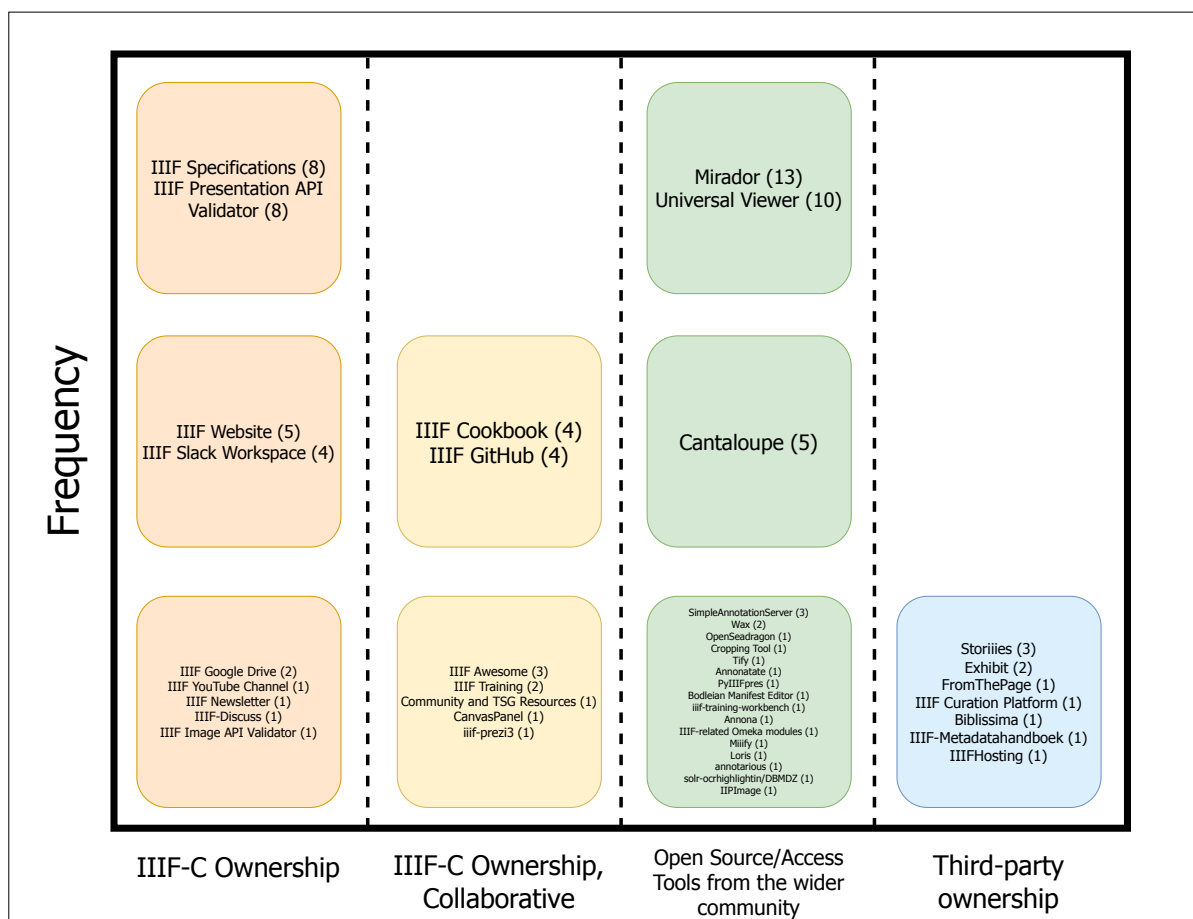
Frequency

IIIF Specifications (8)
IIIF Presentation API Validator (8)

IIIF Website (5)
IIIF Slack Workspace (4)

IIIF Google Drive (2)
IIIF YouTube Channel (1)
IIIF Newsletter (1)
IIIF-Discuss (1)
IIIF Image API Validator (1)

IIIF Cookbook (4)
IIIF GitHub (4)

IIIF Awesome (3)
IIIF Training (2)
Community and TSG Resources (1)
CanvasPanel (1)
iiif-prezi3 (1)

Mirador (13)
Universal Viewer (10)

Cantaloupe (5)

SimpleAnnotationServer (3)
Wax (2)
OpenSeadragon (1)
Cropping Tool (1)
Tify (1)
Annonatate (1)
PyIIIFpres (1)
Bodleian Manifest Editor (1)
iiif-training-workbench (1)
Annona (1)
IIIF-related Omeka modules (1)
Miiify (1)
Loris (1)
annotarious (1)
solr-ocrhighlightin/DBMDZ (1)
IIPImage (1)

Storiiies (3)
Exhibit (2)
FromThePage (1)
IIIF Curation Platform (1)
Biblissima (1)
IIIF-Metadatahandboek (1)
IIIFHosting (1)

IIIF-C Ownership

IIIF-C Ownership, Collaborative

Open Source/Access Tools from the wider community

Third-party ownership